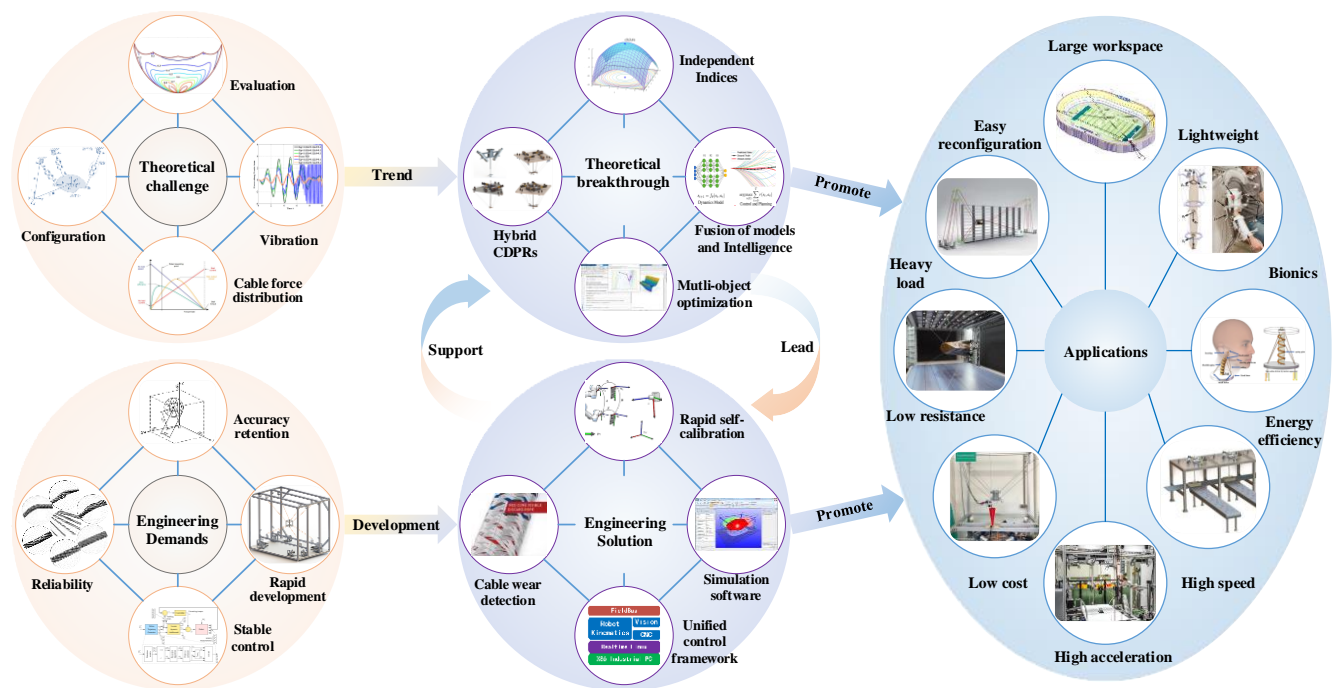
Evaluation

Theoretical challenge

Configuration

Vibration

Cable force distribution

Trend

Independent Indices

Theoretical breakthrough

Hybrid CDPRs

Fusion of models and Intelligence

Mutli-object optimization

Promote

Large workspace

Easy reconfiguration

Lightweight

Heavy load

Bionics

Applications

Low resistance

Energy efficiency

Support

Lead

Accuracy retention

Engineering Demands

Reliability

Rapid development

Stable control

Development

Rapid self-calibration

Engineering Solution

Cable wear detection

Simulation software

FieldBus

Robot Kinematics

Vision

CNC

Realtime Linux

X86 Industrial PC

Unified control framework

Promote

Low cost

High speed

High acceleration